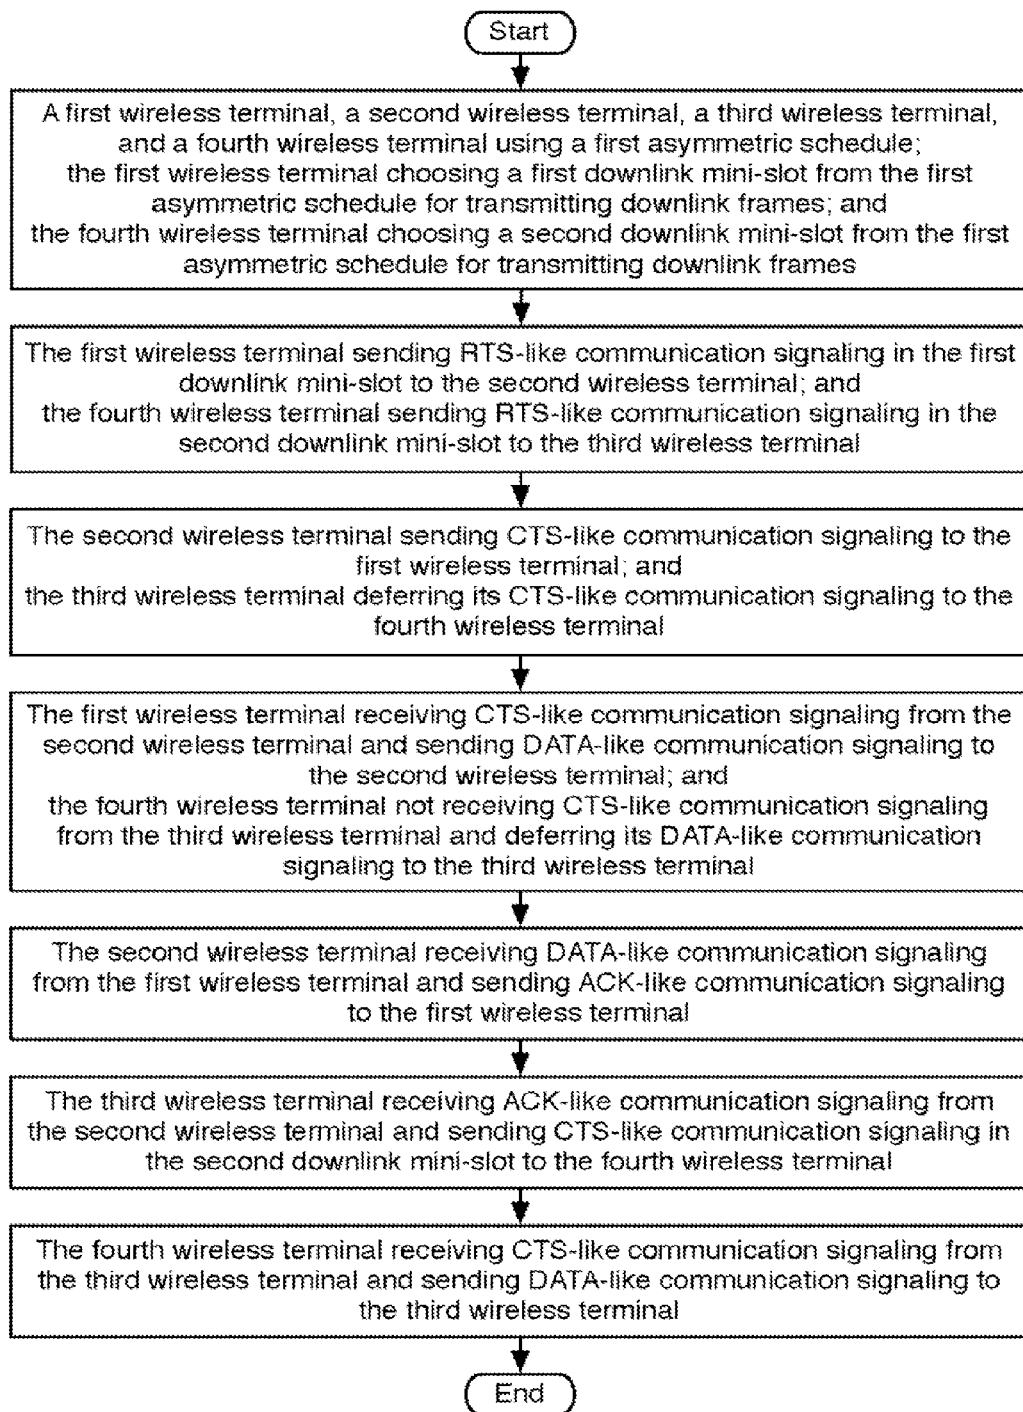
Start

A first wireless terminal, a second wireless terminal, a third wireless terminal, and a fourth wireless terminal using a first asymmetric schedule;
the first wireless terminal choosing a first downlink mini-slot from the first asymmetric schedule for transmitting downlink frames; and
the fourth wireless terminal choosing a second downlink mini-slot from the first asymmetric schedule for transmitting downlink frames

The first wireless terminal sending RTS-like communication signaling in the first downlink mini-slot to the second wireless terminal; and
the fourth wireless terminal sending RTS-like communication signaling in the second downlink mini-slot to the third wireless terminal

The second wireless terminal sending CTS-like communication signaling to the first wireless terminal; and
the third wireless terminal deferring its CTS-like communication signaling to the fourth wireless terminal

The first wireless terminal receiving CTS-like communication signaling from the second wireless terminal and sending DATA-like communication signaling to the second wireless terminal; and
the fourth wireless terminal not receiving CTS-like communication signaling from the third wireless terminal and deferring its DATA-like communication signaling to the third wireless terminal

The second wireless terminal receiving DATA-like communication signaling from the first wireless terminal and sending ACK-like communication signaling to the first wireless terminal

The third wireless terminal receiving ACK-like communication signaling from the second wireless terminal and sending CTS-like communication signaling in the second downlink mini-slot to the fourth wireless terminal

The fourth wireless terminal receiving CTS-like communication signaling from the third wireless terminal and sending DATA-like communication signaling to the third wireless terminal

End